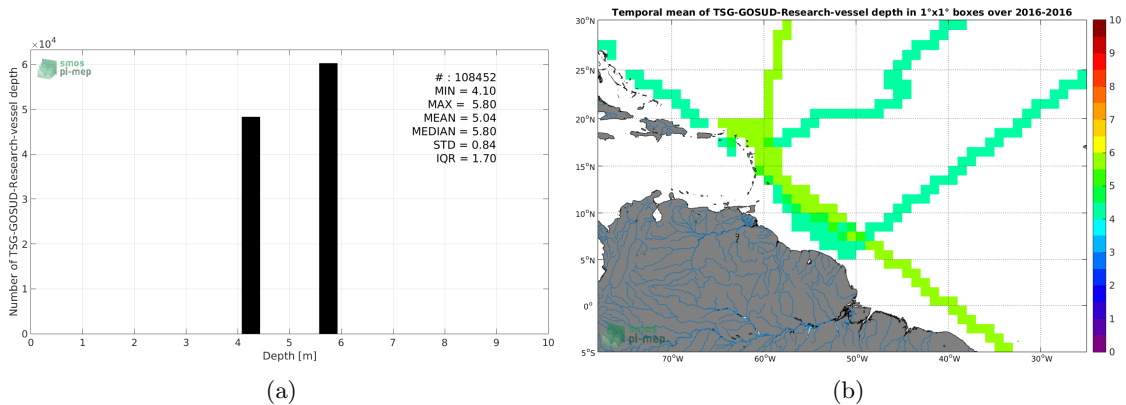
$\times 10^4$
6
5
4
3
2
1
0
Number of TSG-GOSUD-Research-vessel depth
smos pi-mep
# : 108452
MIN = 4.10
MAX = 5.80
MEAN = 5.04
MEDIAN = 5.80
STD = 0.84
IQR = 1.70
0 1 2 3 4 5 6 7 8 9 10
Depth [m]
(a)

Temporal mean of TSG-GOSUD-Research-vessel depth in 1°x1° boxes over 2016-2016
30°N
25°N
20°N
15°N
10°N
5°N
0°
5°S
70°W 60°W 50°W 40°W 30°W
smos pi-mep
10
9
8
7
6
5
4
3
2
1
0
(b)